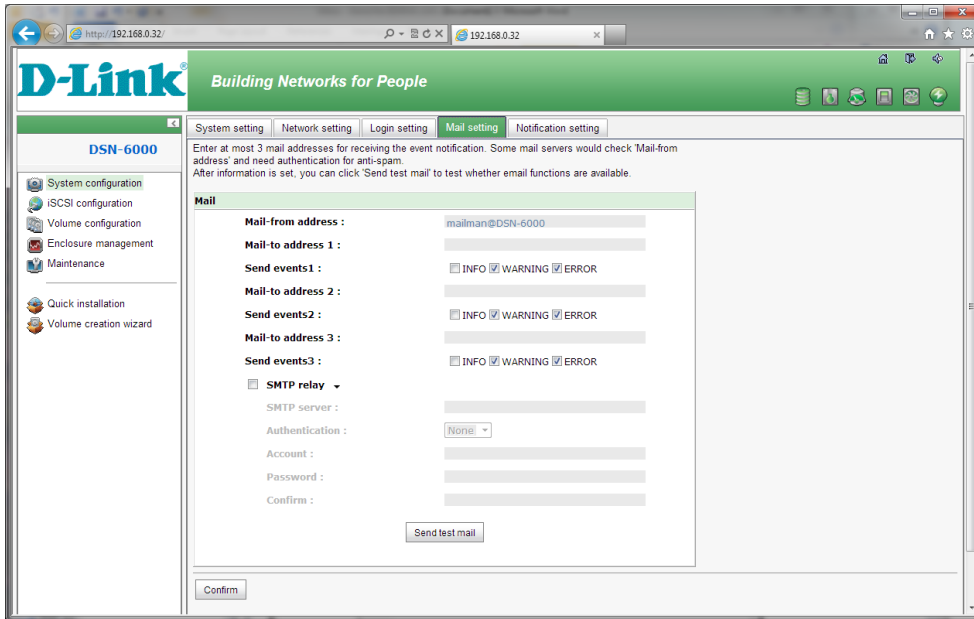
http://192.168.0.32/

192.168.0.32

D-Link®

Building Networks for People

DSN-6000

System configuration
iSCSI configuration
Volume configuration
Enclosure management
Maintenance

Quick installation
Volume creation wizard

System setting | Network setting | Login setting | Mail setting | Notification setting

Enter at most 3 mail addresses for receiving the event notification. Some mail servers would check 'Mail-from address' and need authentication for anti-spam.
After information is set, you can click 'Send test mail' to test whether email functions are available.

Mail

Mail-from address : mailman@DSN-6000

Mail-to address 1 :

Send events1 : INFO WARNING ERROR

Mail-to address 2 :

Send events2 : INFO WARNING ERROR

Mail-to address 3 :

Send events3 : INFO WARNING ERROR

SMTP relay

SMTP server :

Authentication : None

Account :

Password :

Confirm :

Send test mail

Confirm